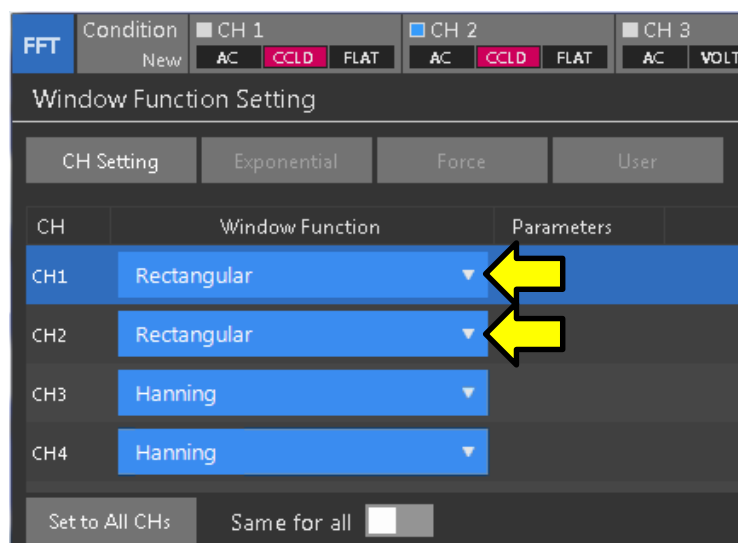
FFT Condition New CH 1 AC CCLD FLAT CH 2 AC CCLD FLAT CH 3 AC VOLT

Window Function Setting

CH Setting Exponential Force User

| CH | Window Function | Parameters |
|---|---|---|
| CH1 | Rectangular | |
| CH2 | Rectangular | |
| CH3 | Hanning | |
| CH4 | Hanning | |

Set to All CHs Same for all